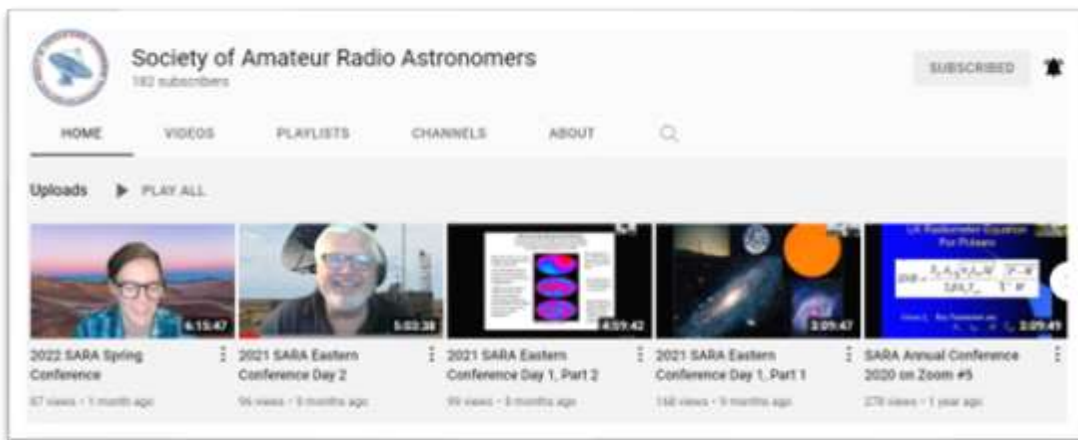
Society of Amateur Radio Astronomers
182 subscribers

SUBSCRIBED

HOME VIDEOS PLAYLISTS CHANNELS ABOUT

Uploads ▶ PLAY ALL

4:15:47
2022 SARA Spring Conference
87 views • 1 month ago

5:03:38
2021 SARA Eastern Conference Day 2
96 views • 9 months ago

4:59:42
2021 SARA Eastern Conference Day 1, Part 2
99 views • 9 months ago

3:09:47
2021 SARA Eastern Conference Day 1, Part 1
168 views • 9 months ago

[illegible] Radiometer Equation For Pulsars
3:09:49
SARA Annual Conference 2020 on Zoom #5
278 views • 1 year ago